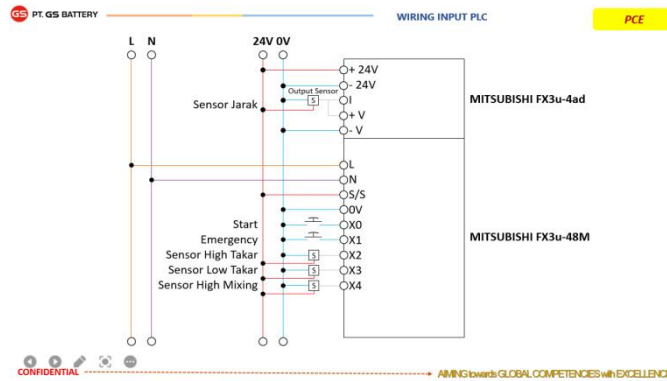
GS PT. GS BATTERY

WIRING INPUT PLC

PCE

L N

24V 0V

+ 24V
- 24V
I
+ V
- V

Output Sensor
S

Sensor Jarak

MITSUBISHI FX3u-4ad

L
N
S/S
0V
X0
X1
X2
X3
X4

Start
Emergency
Sensor High Takar
Sensor Low Takar
Sensor High Mixing

S
S
S

MITSUBISHI FX3u-48M

CONFIDENTIAL

AIMING towards GLOBAL COMPETENCIES with EXCELLENCE